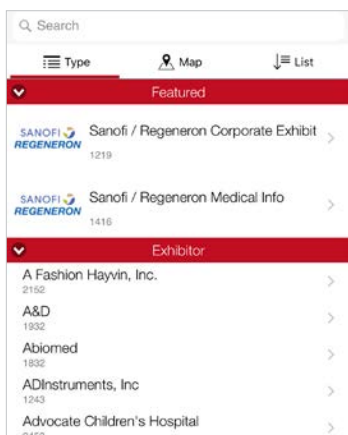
Search

Type Map List

Featured

SANOFI REGENERON Sanofi / Regeneron Corporate Exhibit 1219

SANOFI REGENERON Sanofi / Regeneron Medical Info 1416

Exhibitor

A Fashion Hayvin, Inc. 2152

A&D 1932

Abiomed 1832

ADInstruments, Inc 1243

Advocate Children's Hospital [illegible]